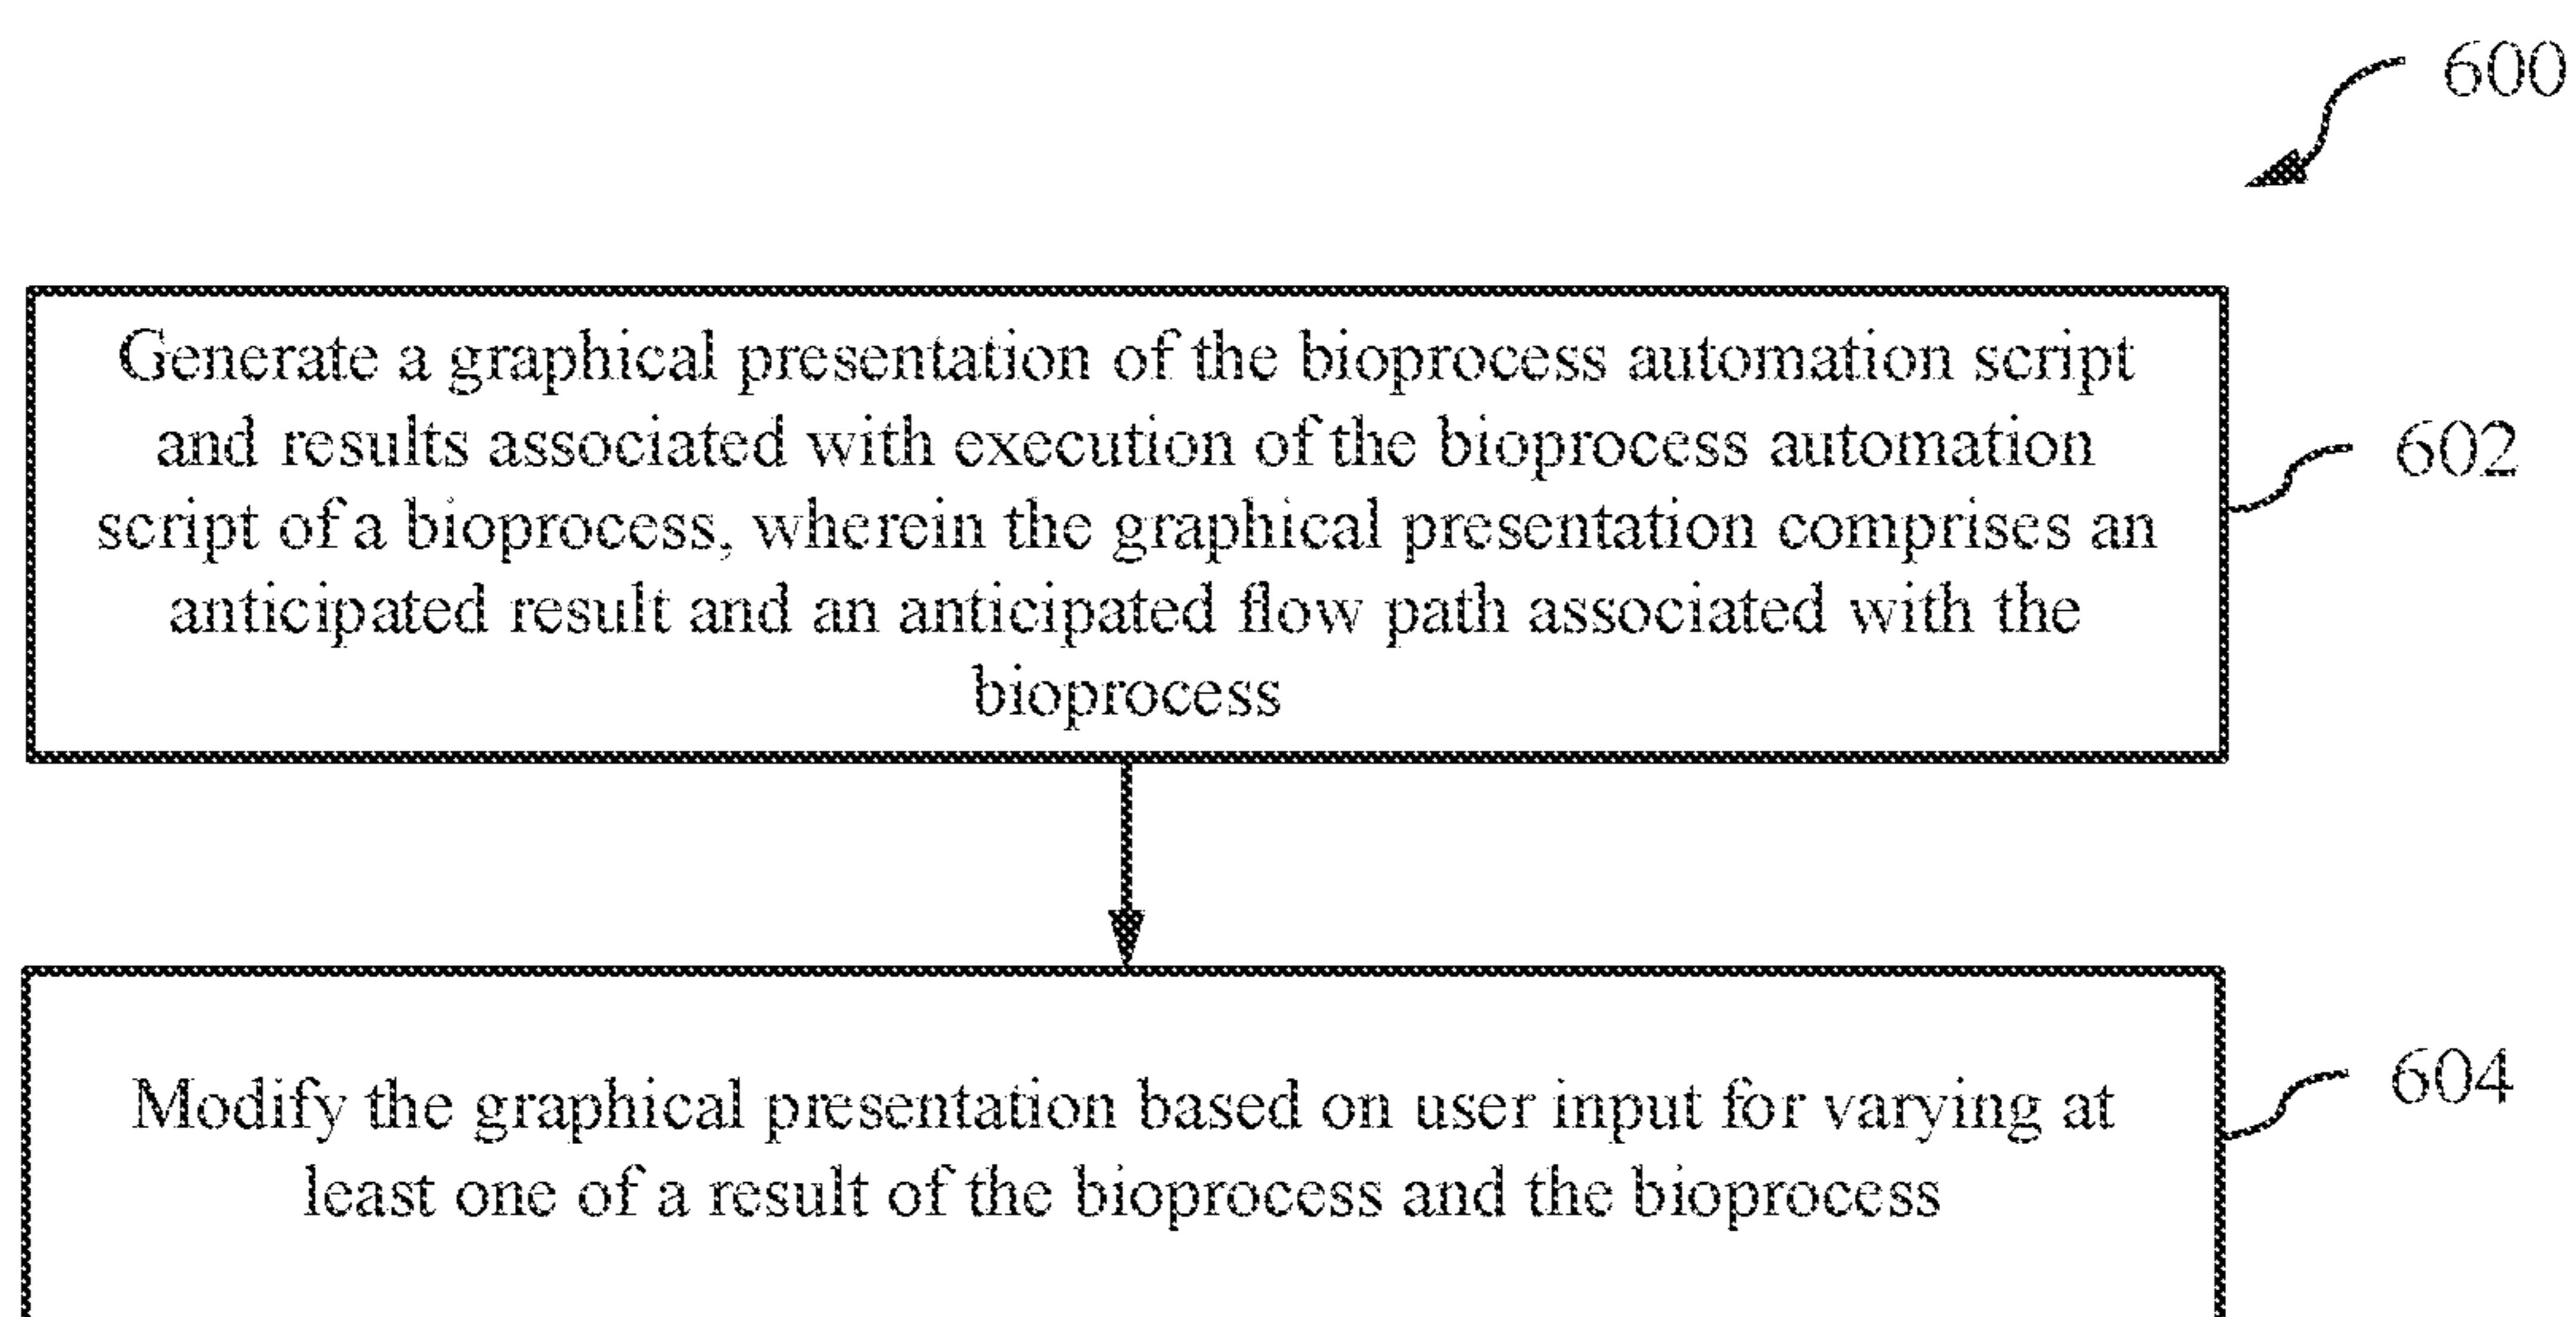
600

Generate a graphical presentation of the bioprocess automation script and results associated with execution of the bioprocess automation script of a bioprocess, wherein the graphical presentation comprises an anticipated result and an anticipated flow path associated with the bioprocess

602

Modify the graphical presentation based on user input for varying at least one of a result of the bioprocess and the bioprocess

604